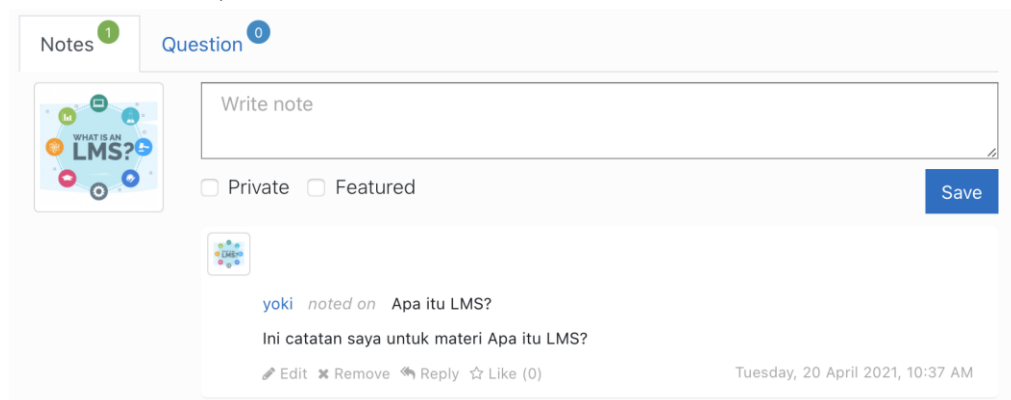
Notes 1 Question 0

WHAT IS AN LMS?

Write note

Private Featured

Save

yoki noted on Apa itu LMS?

Ini catatan saya untuk materi Apa itu LMS?

Edit Remove Reply Like (0) Tuesday, 20 April 2021, 10:37 AM